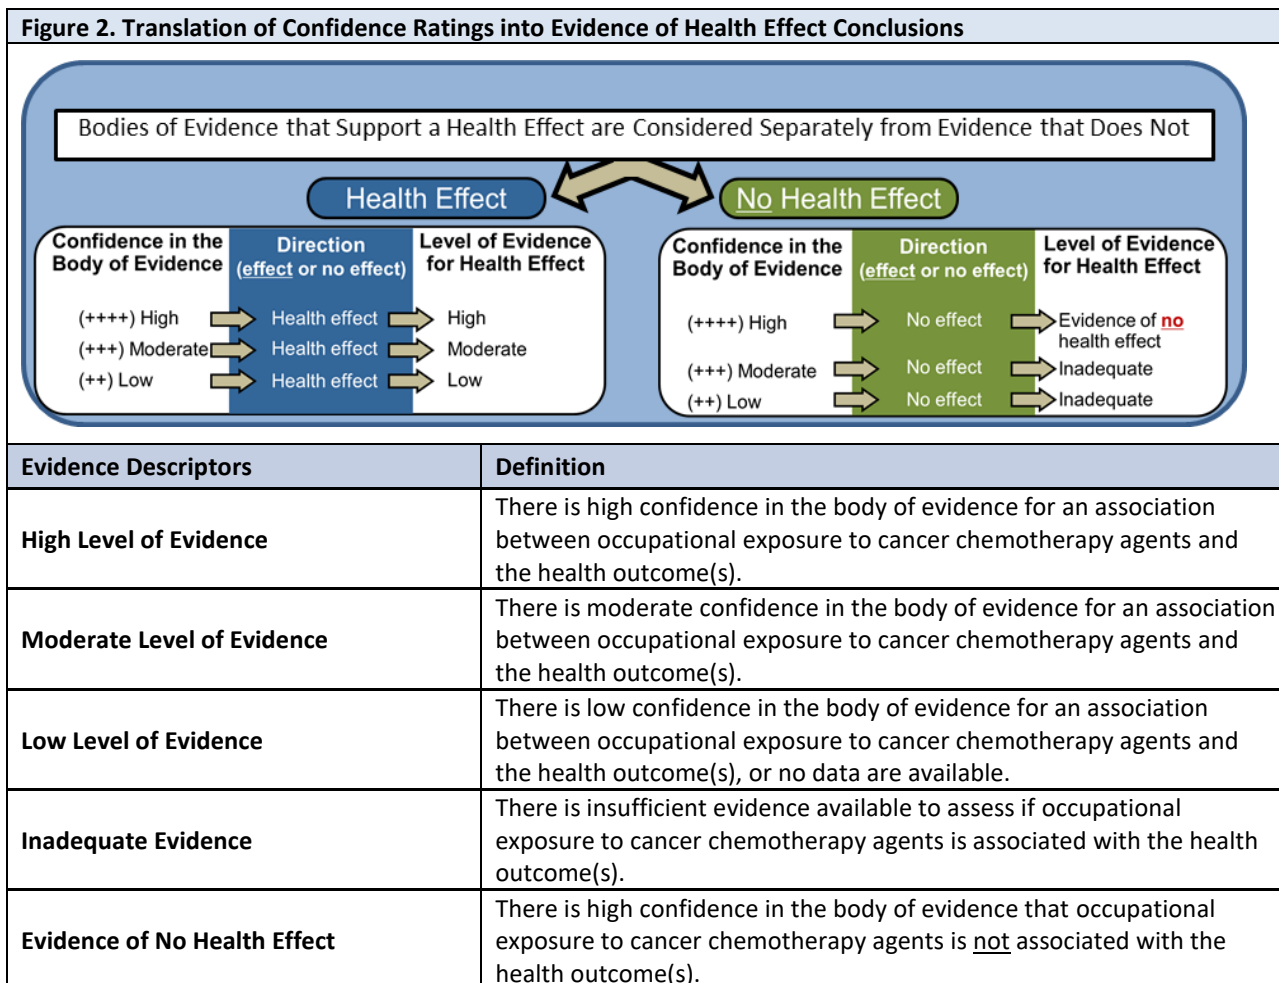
Figure 2. Translation of Confidence Ratings into Evidence of Health Effect Conclusions

Bodies of Evidence that Support a Health Effect are Considered Separately from Evidence that Does Not

Health Effect

Confidence in the Body of Evidence
(++++) High
(+++) Moderate
(++) Low

Direction (effect or no effect)
Health effect
Health effect
Health effect

Level of Evidence for Health Effect
High
Moderate
Low

No Health Effect

Confidence in the Body of Evidence
(++++) High
(+++) Moderate
(++) Low

Direction (effect or no effect)
No effect
No effect
No effect

Level of Evidence for Health Effect
Evidence of no health effect
Inadequate
Inadequate

| Evidence Descriptors | Definition |
|---|---|
| High Level of Evidence | There is high confidence in the body of evidence for an association between occupational exposure to cancer chemotherapy agents and the health outcome(s). |
| Moderate Level of Evidence | There is moderate confidence in the body of evidence for an association between occupational exposure to cancer chemotherapy agents and the health outcome(s). |
| Low Level of Evidence | There is low confidence in the body of evidence for an association between occupational exposure to cancer chemotherapy agents and the health outcome(s), or no data are available. |
| Inadequate Evidence | There is insufficient evidence available to assess if occupational exposure to cancer chemotherapy agents is associated with the health outcome(s). |
| Evidence of No Health Effect | There is high confidence in the body of evidence that occupational exposure to cancer chemotherapy agents is not associated with the health outcome(s). |